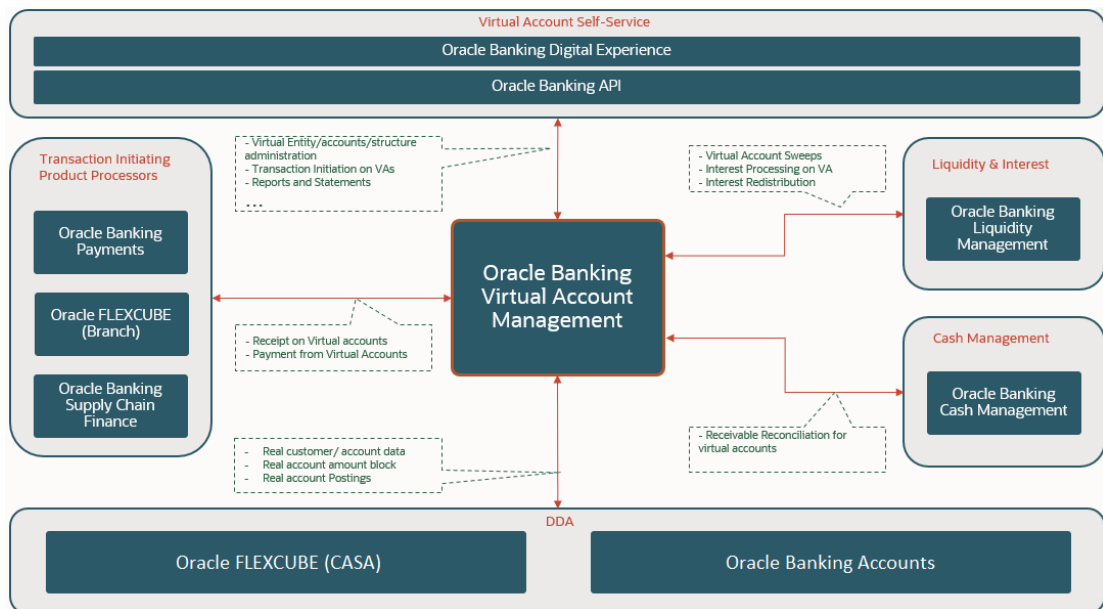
Virtual Account Self-Service

Oracle Banking Digital Experience

Oracle Banking API

Transaction Initiating Product Processors

Oracle Banking Payments

Oracle FLEXCUBE (Branch)

Oracle Banking Supply Chain Finance

- Virtual Entity/accounts/structure administration
- Transaction Initiation on VAs
- Reports and Statements
...

- Virtual Account Sweeps
- Interest Processing on VA
- Interest Redistribution

Liquidity & Interest

Oracle Banking Liquidity Management

Oracle Banking Virtual Account Management

- Receipt on Virtual accounts
- Payment from Virtual Accounts

Cash Management

Oracle Banking Cash Management

- Receivable Reconciliation for virtual accounts

- Real customer/ account data
- Real account amount block
- Real account Postings

DDA

Oracle FLEXCUBE (CASA)

Oracle Banking Accounts